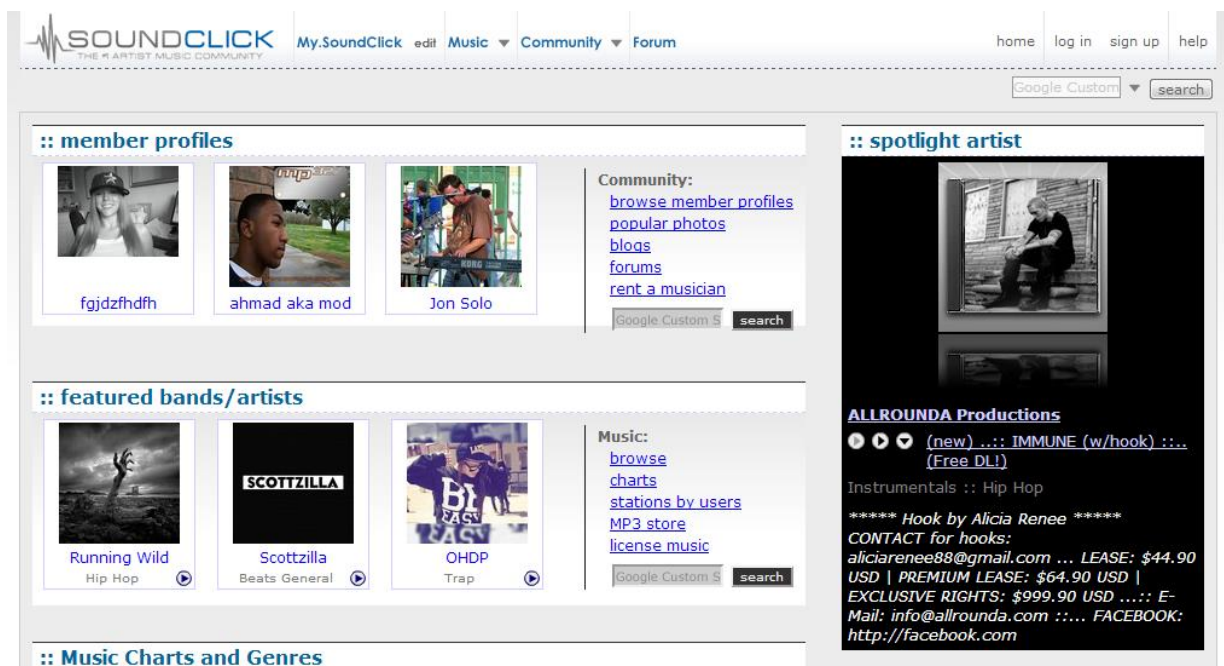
SOUNDCLICK
THE #1 ARTIST MUSIC COMMUNITY

My.SoundClick edit Music ▼ Community ▼ Forum

home log in sign up help

Google Custom ▼ search

:: member profiles

fgjdzfhdfh

ahmad aka mod

Jon Solo

Community:
browse member profiles
popular photos
blogs
forums
rent a musician

Google Custom S search

:: featured bands/artists

Running Wild
Hip Hop

SCOTTZILLA
Scottzilla
Beats General

OHDP
Trap

Music:
browse
charts
stations by users
MP3 store
license music

Google Custom S search

:: Music Charts and Genres

:: spotlight artist

ALLROUNDA Productions

(new) ..:: IMMUNE (w/hook) ::.. (Free DL!)

Instrumentals :: Hip Hop

***** Hook by Alicia Renee ***** CONTACT for hooks: aliciarenee88@gmail.com ... LEASE: $44.90 USD | PREMIUM LEASE: $64.90 USD | EXCLUSIVE RIGHTS: $999.90 USD ...:: E-Mail: info@allrounda.com ::.... FACEBOOK: http://facebook.com